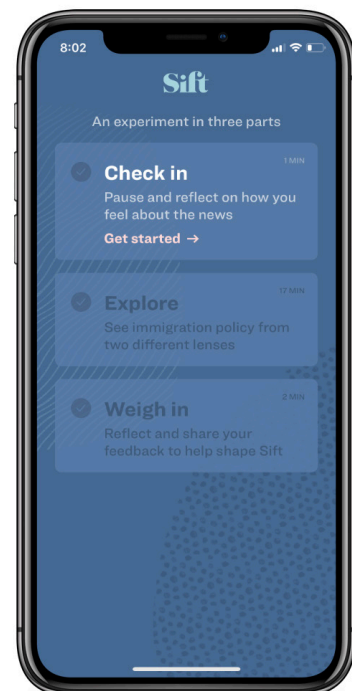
8:02

Sift

An experiment in three parts

Check in
1 MIN
Pause and reflect on how you feel about the news
Get started →

Explore
17 MIN
See immigration policy from two different lenses

Weigh in
2 MIN
Reflect and share your feedback to help shape Sift